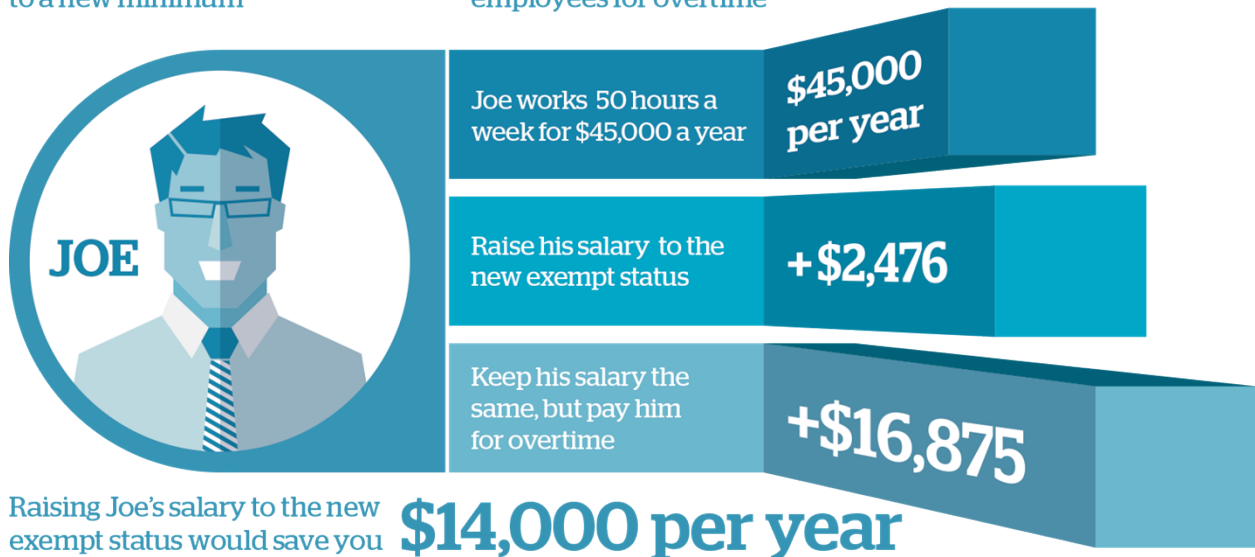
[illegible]

JOE

Joe works 50 hours a week for $45,000 a year

$45,000 per year

Raise his salary to the new exempt status

+$2,476

Keep his salary the same, but pay him for overtime

+$16,875

Raising Joe's salary to the new exempt status would save you $14,000 per year